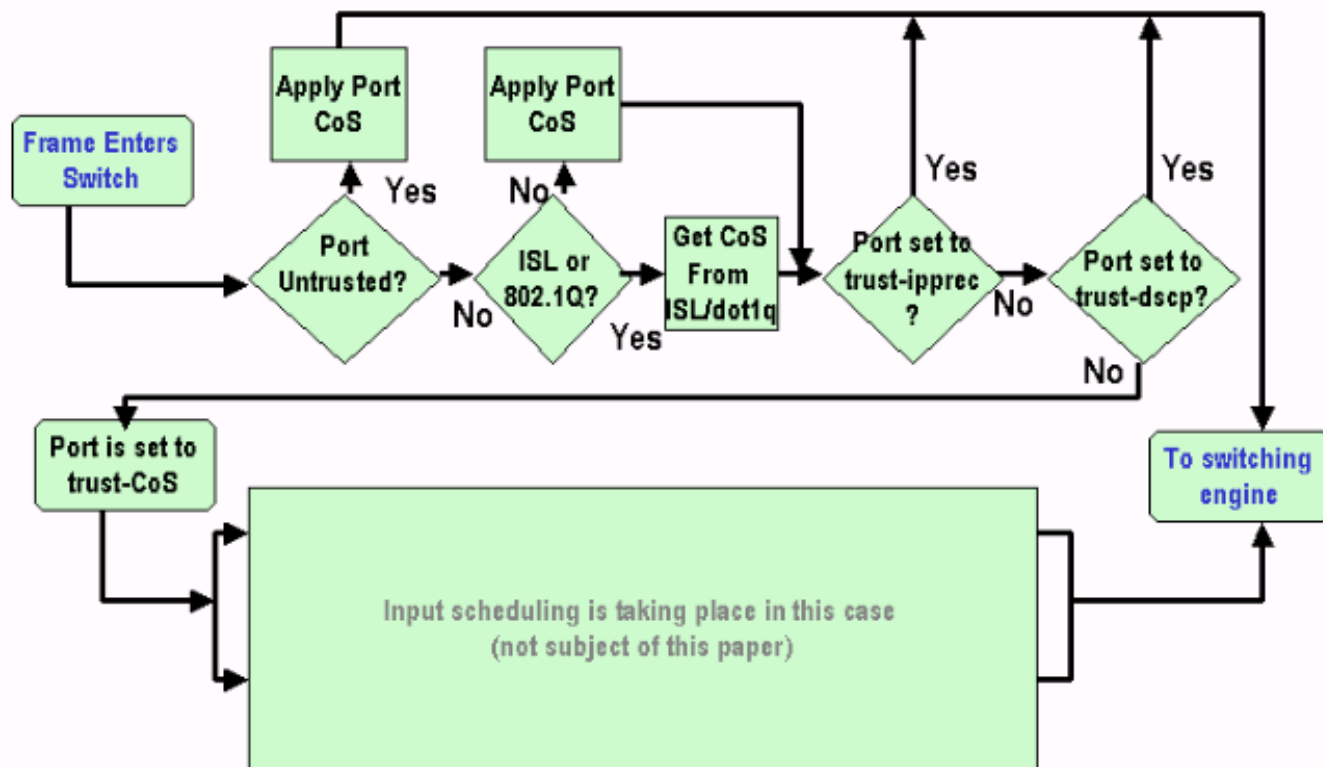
Frame Enters Switch

Apply Port CoS

Yes

Port Untrusted?

No

Apply Port CoS

No

ISL or 802.1Q?

Yes

Get CoS From ISL/dot1q

Yes

Port set to trust-ipprec ?

No

Yes

Port set to trust-dscp?

No

Port is set to trust-CoS

Input scheduling is taking place in this case (not subject of this paper)

To switching engine